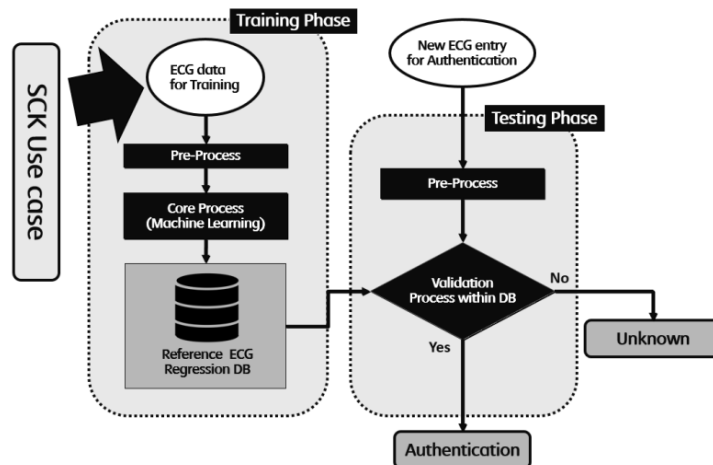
SCK Use case

Training Phase

ECG data for Training

Pre-Process

Core Process (Machine Learning)

Reference ECG Regression DB

New ECG entry for Authentication

Testing Phase

Pre-Process

Validation Process within DB

No

Unknown

Yes

Authentication